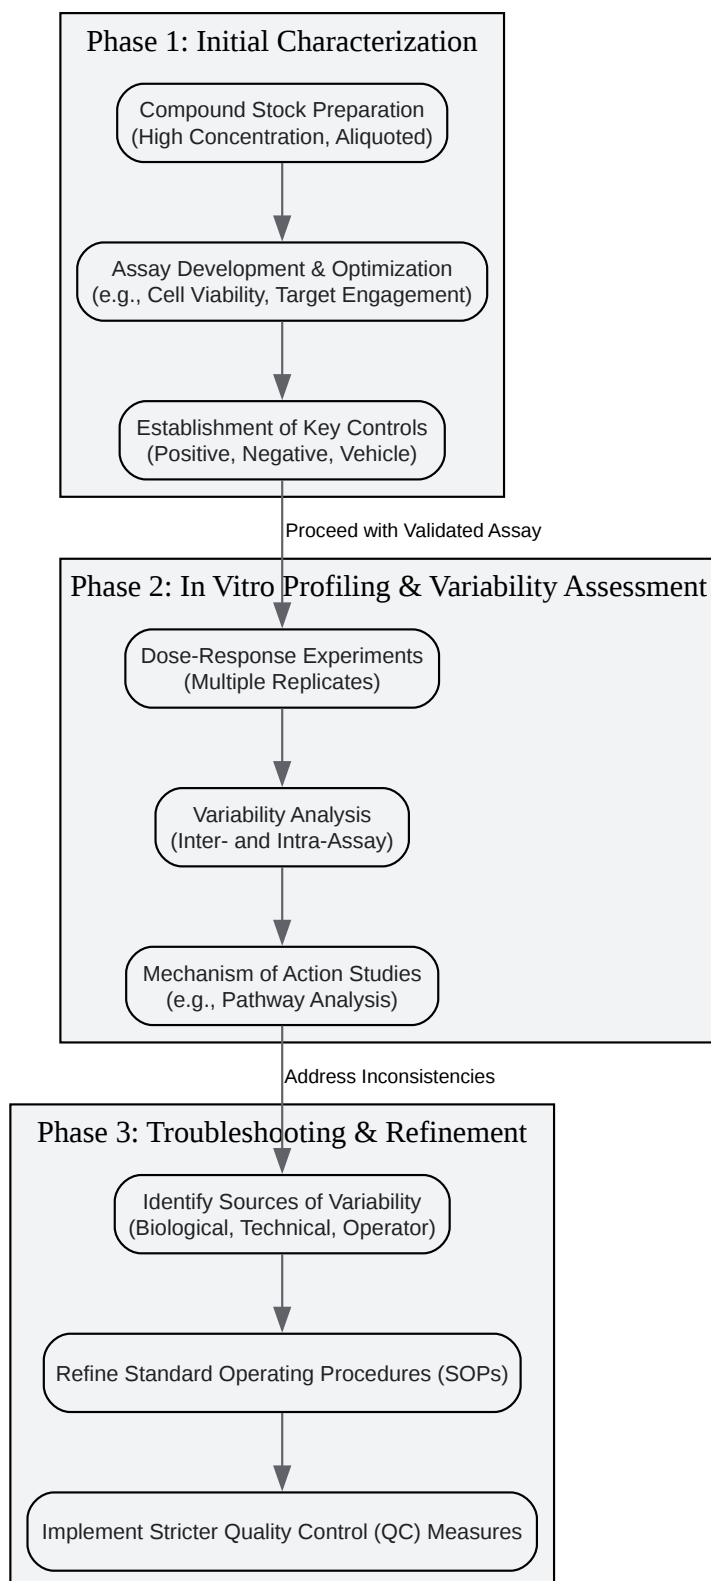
Phase 1: Initial Characterization

Compound Stock Preparation
(High Concentration, Aliquoted)

Assay Development & Optimization
(e.g., Cell Viability, Target Engagement)

Establishment of Key Controls
(Positive, Negative, Vehicle)

Proceed with Validated Assay

Phase 2: In Vitro Profiling & Variability Assessment

Dose-Response Experiments
(Multiple Replicates)

Variability Analysis
(Inter- and Intra-Assay)

Mechanism of Action Studies
(e.g., Pathway Analysis)

Address Inconsistencies

Phase 3: Troubleshooting & Refinement

Identify Sources of Variability
(Biological, Technical, Operator)

Refine Standard Operating Procedures (SOPs)

Implement Stricter Quality Control (QC) Measures